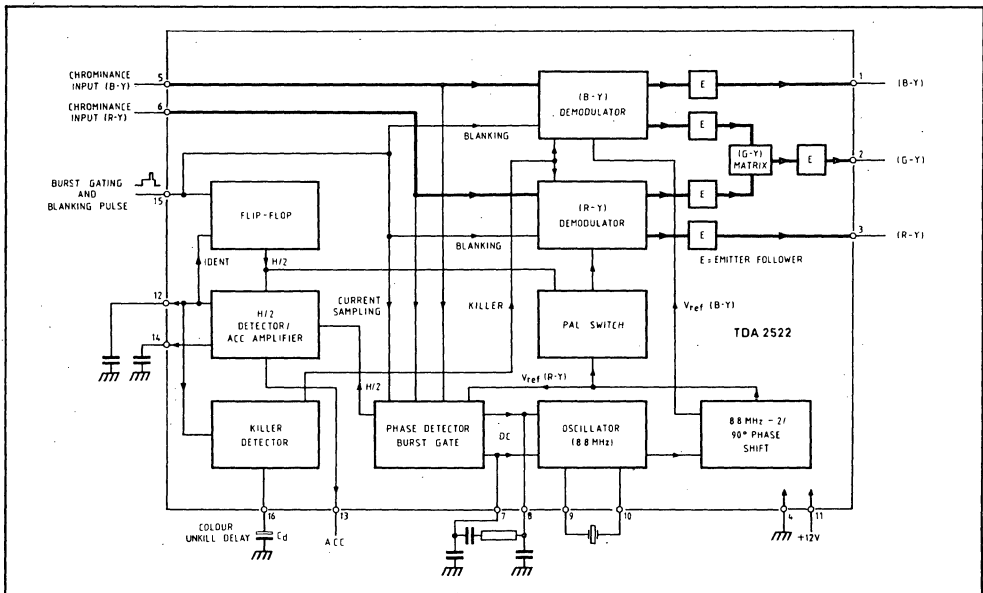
CHROMINANCE INPUT (B-Y)
5

CHROMINANCE INPUT (R-Y)
6

BURST GATING AND BLANKING PULSE
15

12

14

(B-Y) DEMODULATOR

BLANKING

(R-Y) DEMODULATOR

BLANKING

E

E

E

E

(G-Y) MATRIX

E

1 (B-Y)

2 (G-Y)

3 (R-Y)

E = EMITTER FOLLOWER

FLIP-FLOP

IDENT

H/2

H/2 DETECTOR/ ACC AMPLIFIER

CURRENT SAMPLING

KILLER

PAL SWITCH

$V_{ref}$ (B-Y)

TDA 2522

$V_{ref}$ (R-Y)

H/2

KILLER DETECTOR

PHASE DETECTOR BURST GATE

DC

OSCILLATOR (8.8 MHz)

8.8 MHz ÷ 2/ 90° PHASE SHIFT

16
COLOUR UNKILL DELAY
Cd

13
ACC

7

8

9

10

4

11
+12V